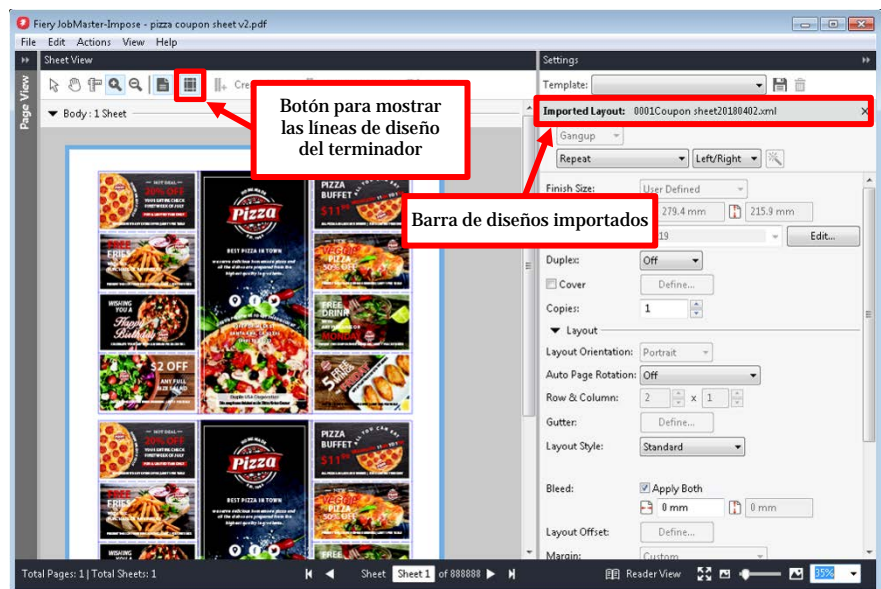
Fiery JobMaster-Impose - pizza coupon sheet v2.pdf

File Edit Actions View Help

Sheet View

Page View

Cre

Body : 1 Sheet

Botón para mostrar las líneas de diseño del terminador

Settings

Template:

Imported Layout: 0001Coupon sheet20180402.xml

Gangup

Repeat

Left/Right

Finish Size:

User Defined

279.4 mm

215.9 mm

Barra de diseños importados

19

Edit...

Duplex:

Off

Cover

Define...

Copies:

1

Layout

Layout Orientation:

Portrait

Auto Page Rotation:

Off

Row & Column:

2

x

1

Gutter:

Define...

Layout Style:

Standard

Bleed:

Apply Both

0 mm

0 mm

Layout Offset:

Define...

Margin:

Custom

HOT DEAL

30% OFF

PIZZA BUFFET

$11.99

Pizza

BEST PIZZA IN TOWN

FREE FRIES

VEGGIE PIZZA 50% OFF

WISHING YOU A Happy Birthday

FREE DRINK

$2 OFF

ANY FULL SIZE SALAD

Total Pages: 1 | Total Sheets: 1

Sheet

Sheet 1

of 888888

Reader View

35%